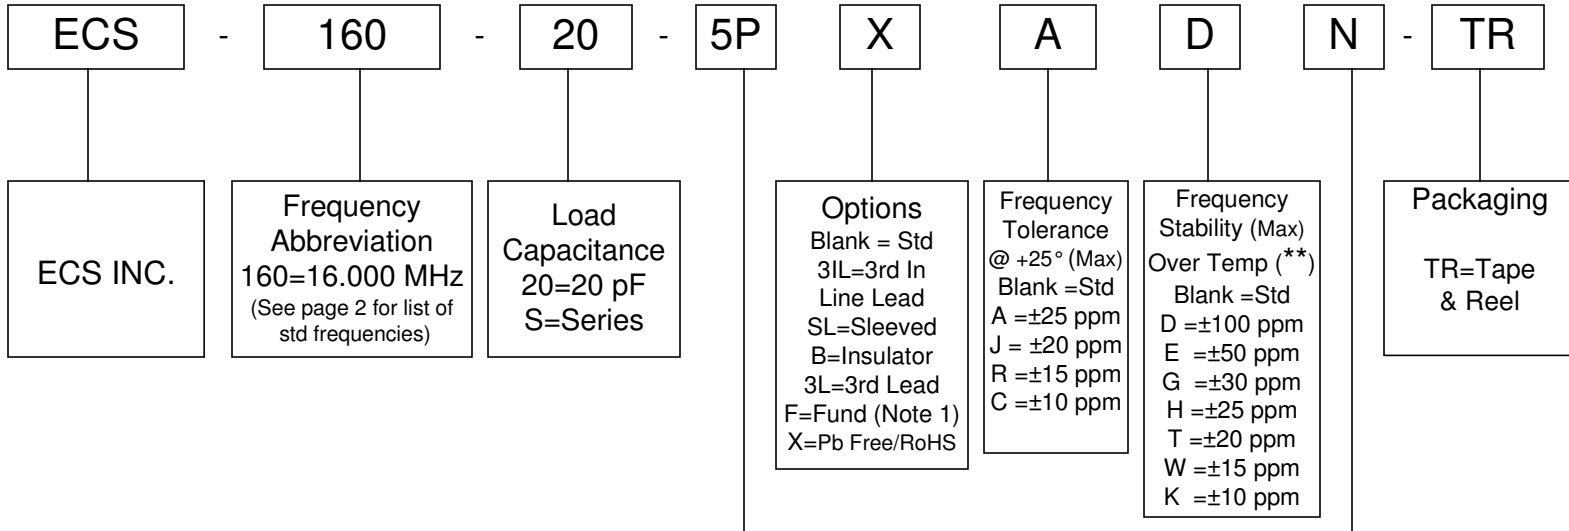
ECS - 160 - 20 - 5P X A D N - TR

ECS INC.

Frequency Abbreviation 160=16.000 MHz (See page 2 for list of std frequencies)

Load Capacitance 20=20 pF S=Series

Options
Blank = Std
3IL=3rd In Line Lead
SL=Sleeved
B=Insulator
3L=3rd Lead
F=Fund (Note 1)
X=Pb Free/RoHS

Frequency Tolerance @ +25° (Max)
Blank =Std
A =±25 ppm
J = ±20 ppm
R =±15 ppm
C =±10 ppm

Frequency Stability (Max) Over Temp (**)
Blank =Std
D =±100 ppm
E =±50 ppm
G =±30 ppm
H =±25 ppm
T =±20 ppm
W =±15 ppm
K =±10 ppm

Packaging

TR=Tape & Reel